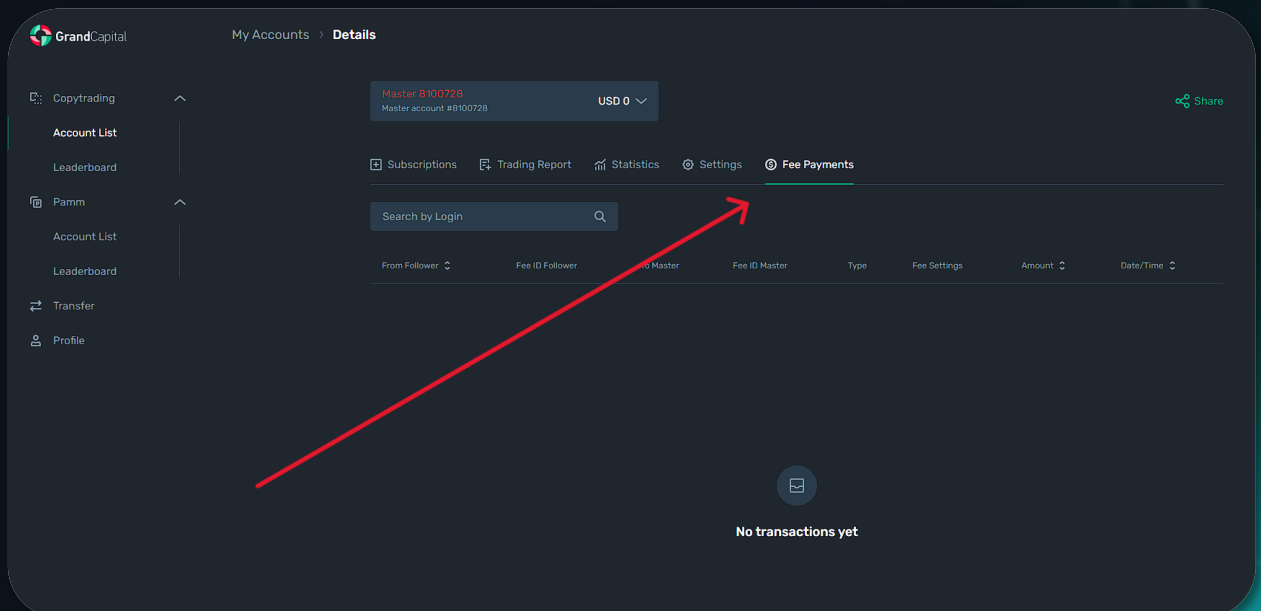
GrandCapital

My Accounts › Details

Copytrading
Account List
Leaderboard
Pamm
Account List
Leaderboard
Transfer
Profile

Master 8100728
Master account #8100728
USD 0

Share

Subscriptions
Trading Report
Statistics
Settings
Fee Payments

Search by Login

| From Follower | Fee ID Follower | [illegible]o Master | Fee ID Master | Type | Fee Settings | Amount | Date/Time |
|---|---|---|---|---|---|---|---|

No transactions yet